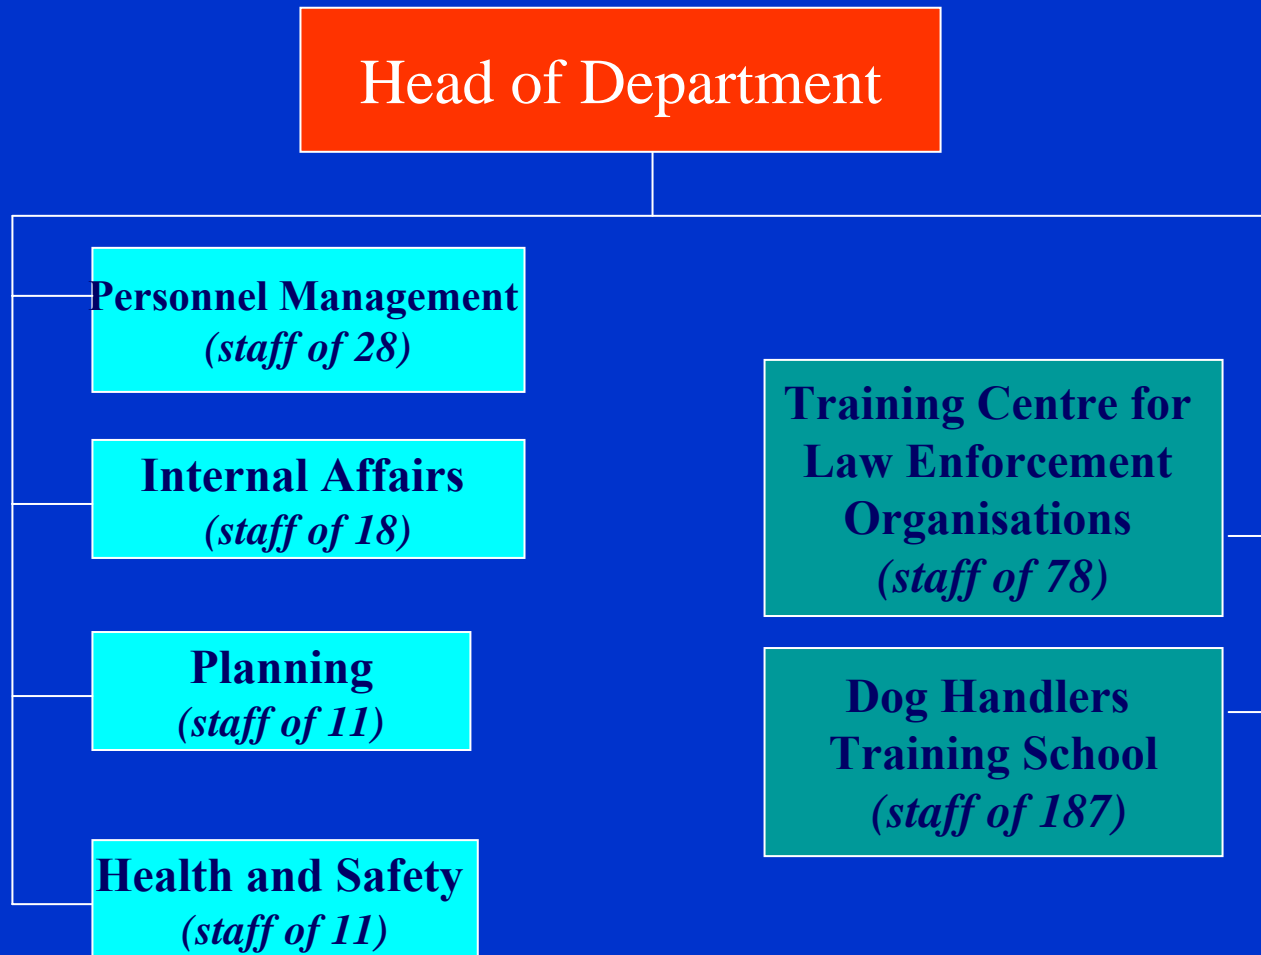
Head of Department

Personnel Management
(staff of 28)

Internal Affairs
(staff of 18)

Planning
(staff of 11)

Health and Safety
(staff of 11)

Training Centre for Law Enforcement Organisations
(staff of 78)

Dog Handlers Training School
(staff of 187)